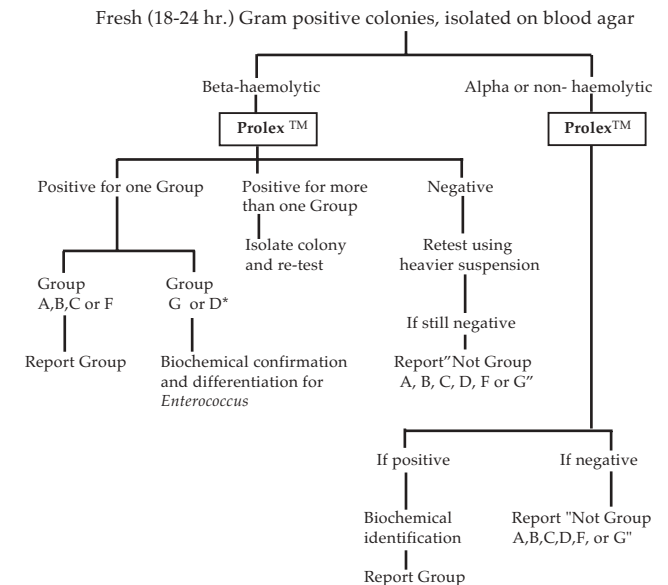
Fresh (18-24 hr.) Gram positive colonies, isolated on blood agar

Beta-haemolytic

Prolex ™

Positive for one Group

Group A,B,C or F

Report Group

Group G or D*

Biochemical confirmation and differentiation for *Enterococcus*

Positive for more than one Group

Isolate colony and re-test

Negative

Retest using heavier suspension

If still negative

Report"Not Group A, B, C, D, F or G"

Alpha or non- haemolytic

Prolex™

If positive

Biochemical identification

Report Group

If negative

Report "Not Group A,B,C,D,F, or G"